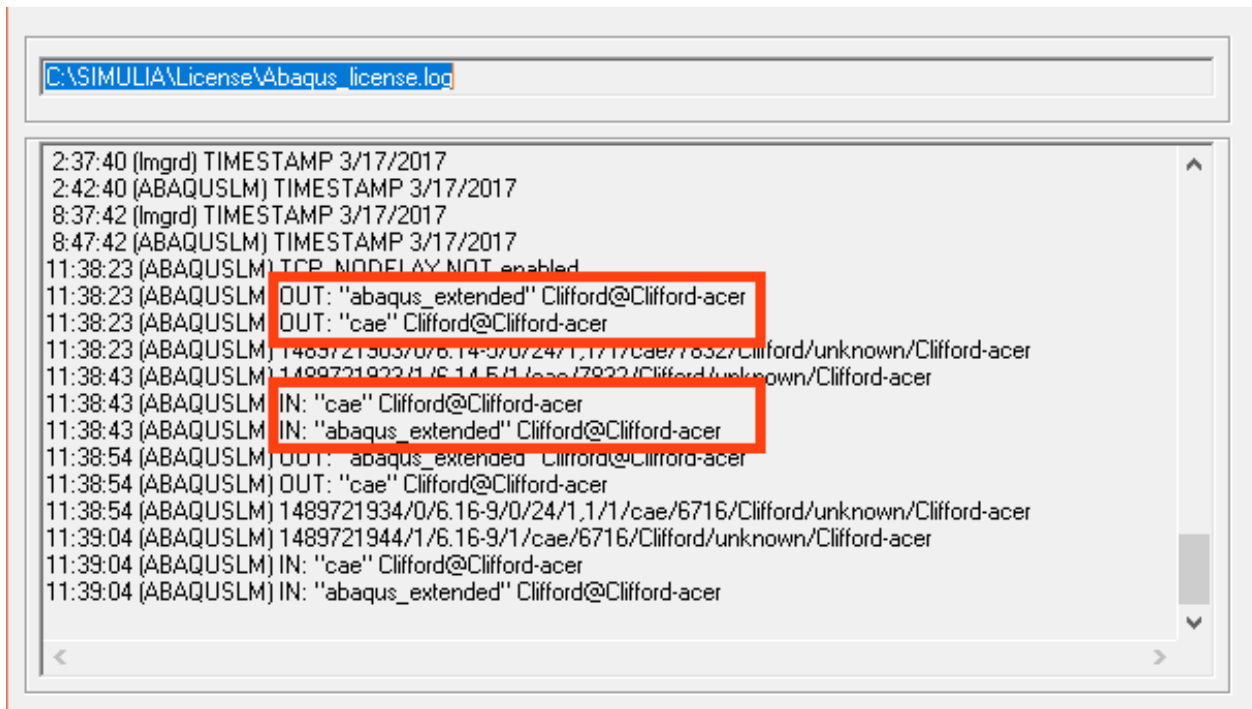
C:\SIMULIA\License\Abaqus_license.log

2:37:40 (lmgrd) TIMESTAMP 3/17/2017
2:42:40 (ABAQUSLM) TIMESTAMP 3/17/2017
8:37:42 (lmgrd) TIMESTAMP 3/17/2017
8:47:42 (ABAQUSLM) TIMESTAMP 3/17/2017
11:38:23 (ABAQUSLM) TCP_NODELAY NOT enabled
11:38:23 (ABAQUSLM) OUT: "abaqus_extended" Clifford@Clifford-acer
11:38:23 (ABAQUSLM) OUT: "cae" Clifford@Clifford-acer
11:38:23 (ABAQUSLM) 1489721503/0/6.14-5/0/24/1,1/1/cae/7832/Clifford/unknown/Clifford-acer
11:38:43 (ABAQUSLM) 1489721923/1/6.14-5/1/cae/7832/Clifford/unknown/Clifford-acer
11:38:43 (ABAQUSLM) IN: "cae" Clifford@Clifford-acer
11:38:43 (ABAQUSLM) IN: "abaqus_extended" Clifford@Clifford-acer
11:38:54 (ABAQUSLM) OUT: "abaqus_extended" Clifford@Clifford-acer
11:38:54 (ABAQUSLM) OUT: "cae" Clifford@Clifford-acer
11:38:54 (ABAQUSLM) 1489721934/0/6.16-9/0/24/1,1/1/cae/6716/Clifford/unknown/Clifford-acer
11:39:04 (ABAQUSLM) 1489721944/1/6.16-9/1/cae/6716/Clifford/unknown/Clifford-acer
11:39:04 (ABAQUSLM) IN: "cae" Clifford@Clifford-acer
11:39:04 (ABAQUSLM) IN: "abaqus_extended" Clifford@Clifford-acer